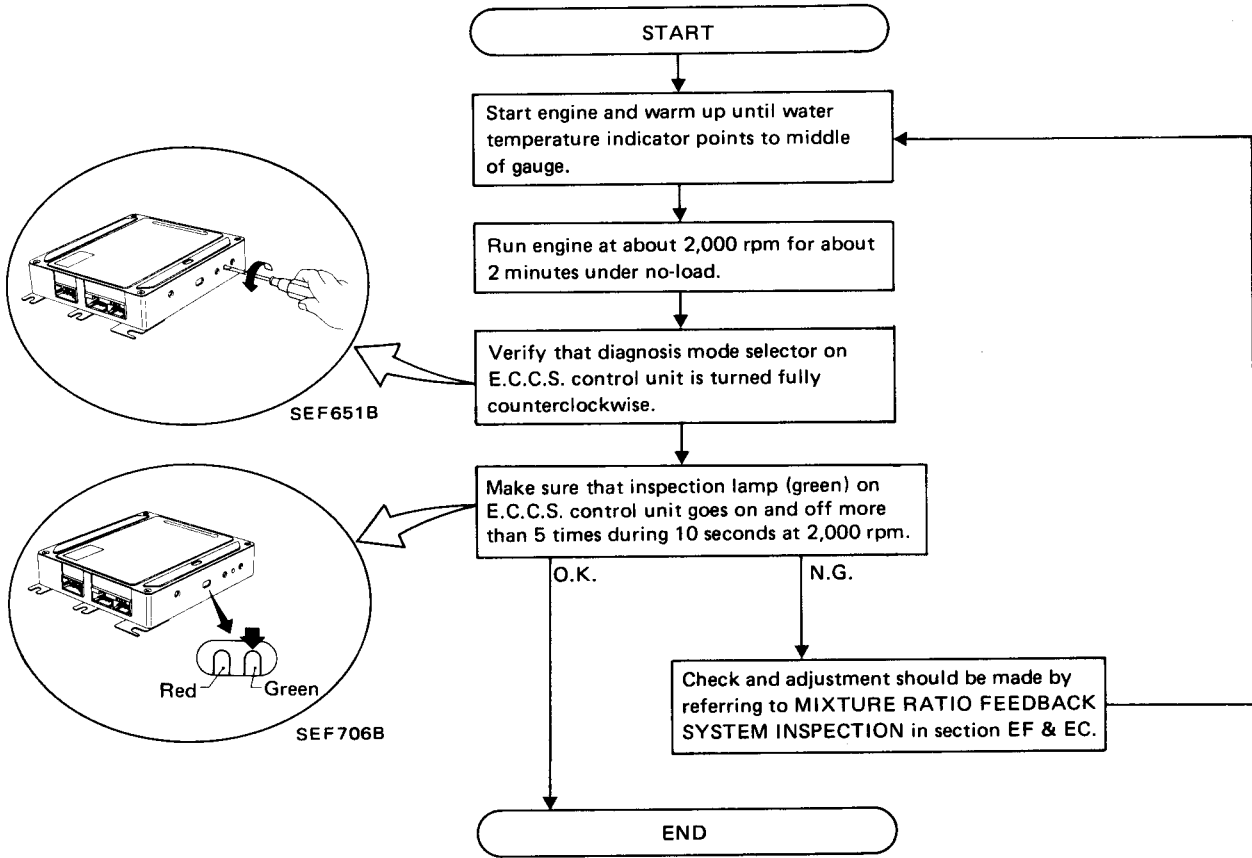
START

Start engine and warm up until water temperature indicator points to middle of gauge.

Run engine at about 2,000 rpm for about 2 minutes under no-load.

SEF651B

Verify that diagnosis mode selector on E.C.C.S. control unit is turned fully counterclockwise.

Make sure that inspection lamp (green) on E.C.C.S. control unit goes on and off more than 5 times during 10 seconds at 2,000 rpm.

O.K.

N.G.

Red

Green

SEF706B

Check and adjustment should be made by referring to MIXTURE RATIO FEEDBACK SYSTEM INSPECTION in section EF & EC.

END